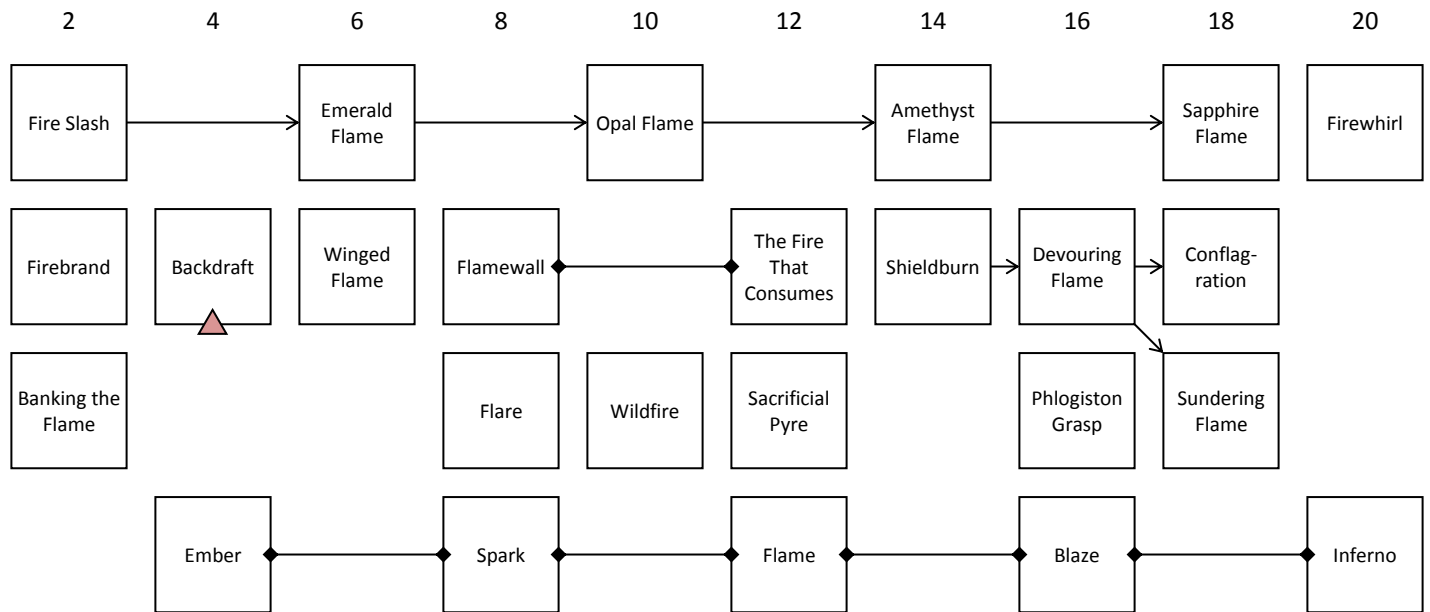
2 4 6 8 10 12 14 16 18 20

Fire Slash
Emerald Flame
Opal Flame
Amethyst Flame
Sapphire Flame
Firewhirl

Firebrand
Backdraft
Winged Flame
Flamewall
The Fire That Consumes
Shieldburn
Devouring Flame
Conflag-ration

Banking the Flame
Flare
Wildfire
Sacrificial Pyre
Phlogiston Grasp
Sundering Flame

Ember
Spark
Flame
Blaze
Inferno